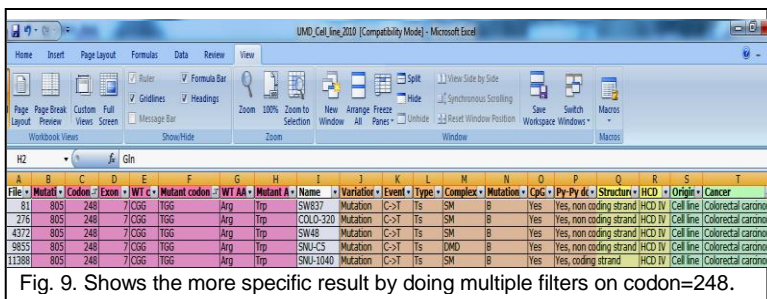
UMD_Cell_line_2010 [Compatibility Mode] - Microsoft Excel

Home Insert Page Layout Formulas Data Review View

Page Layout Page Break Preview Custom Views Full Screen
Workbook Views

Ruler Formula Bar Gridlines Headings Message Bar
Show/Hide

Zoom 100% Zoom to Selection
Zoom

New Window Arrange All Freeze Panes Split Hide Unhide View Side by Side Synchronous Scrolling Reset Window Position Save Workspace Switch Windows
Window

Macros
Macros

H2 $f_x$ Gln

| A | B | C | D | E | F | G | H | I | J | K | L | M | N | O | P | Q | R | S | T |
|---|---|---|---|---|---|---|---|---|---|---|---|---|---|---|---|---|---|---|---|
| File | Mutati | Codon | Exon | WT c | Mutant codon | WT AA | Mutant A | Name | Variatio | Event | Type | Complex | Mutation | CpG | Py-Py dc | Structure | HCD | Origin | Cancer |
| 81 | 805 | 248 | 7 | CGG | TGG | Arg | Trp | SW837 | Mutation | C->T | Ts | SM | B | Yes | Yes, non coding strand | | HCD IV | Cell line | Colorectal carcino |
| 276 | 805 | 248 | 7 | CGG | TGG | Arg | Trp | COLO-320 | Mutation | C->T | Ts | SM | B | Yes | Yes, non coding strand | | HCD IV | Cell line | Colorectal carcino |
| 4372 | 805 | 248 | 7 | CGG | TGG | Arg | Trp | SW48 | Mutation | C->T | Ts | SM | B | Yes | Yes, non coding strand | | HCD IV | Cell line | Colorectal carcino |
| 9855 | 805 | 248 | 7 | CGG | TGG | Arg | Trp | SNU-C5 | Mutation | C->T | Ts | DMD | B | Yes | Yes, non coding strand | | HCD IV | Cell line | Colorectal carcino |
| 11388 | 805 | 248 | 7 | CGG | TGG | Arg | Trp | SNU-1040 | Mutation | C->T | Ts | SM | B | Yes | Yes, coding strand | | HCD IV | Cell line | Colorectal carcino |

Fig. 9. Shows the more specific result by doing multiple filters on codon=248.